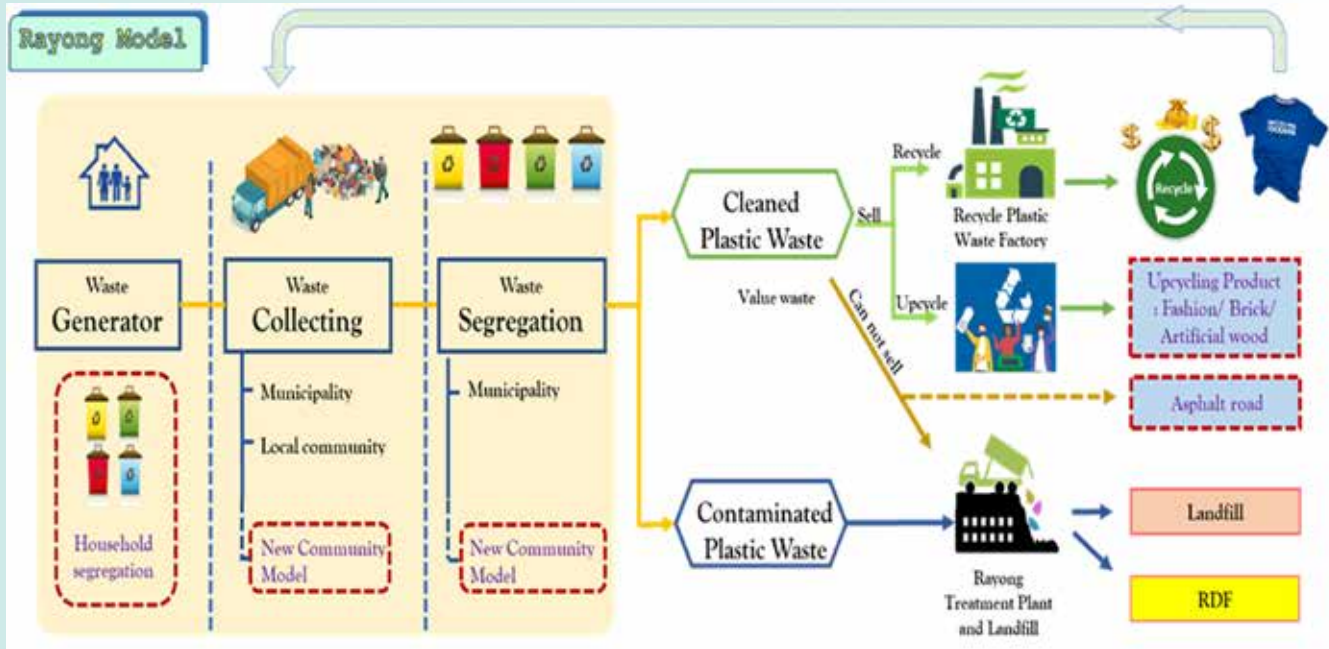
Rayong Model

Waste Generator

Household segregation

Waste Collecting

Municipality

Local community

New Community Model

Waste Segregation

Municipality

New Community Model

Cleaned Plastic Waste

Sell

Value waste

Can not sell

Recycle

Recycle Plastic Waste Factory

Recycle

Upcycle

Upcycling Product : Fashion/ Brick/ Artificial wood

Asphalt road

Contaminated Plastic Waste

Rayong Treatment Plant and Landfill

Landfill

RDF